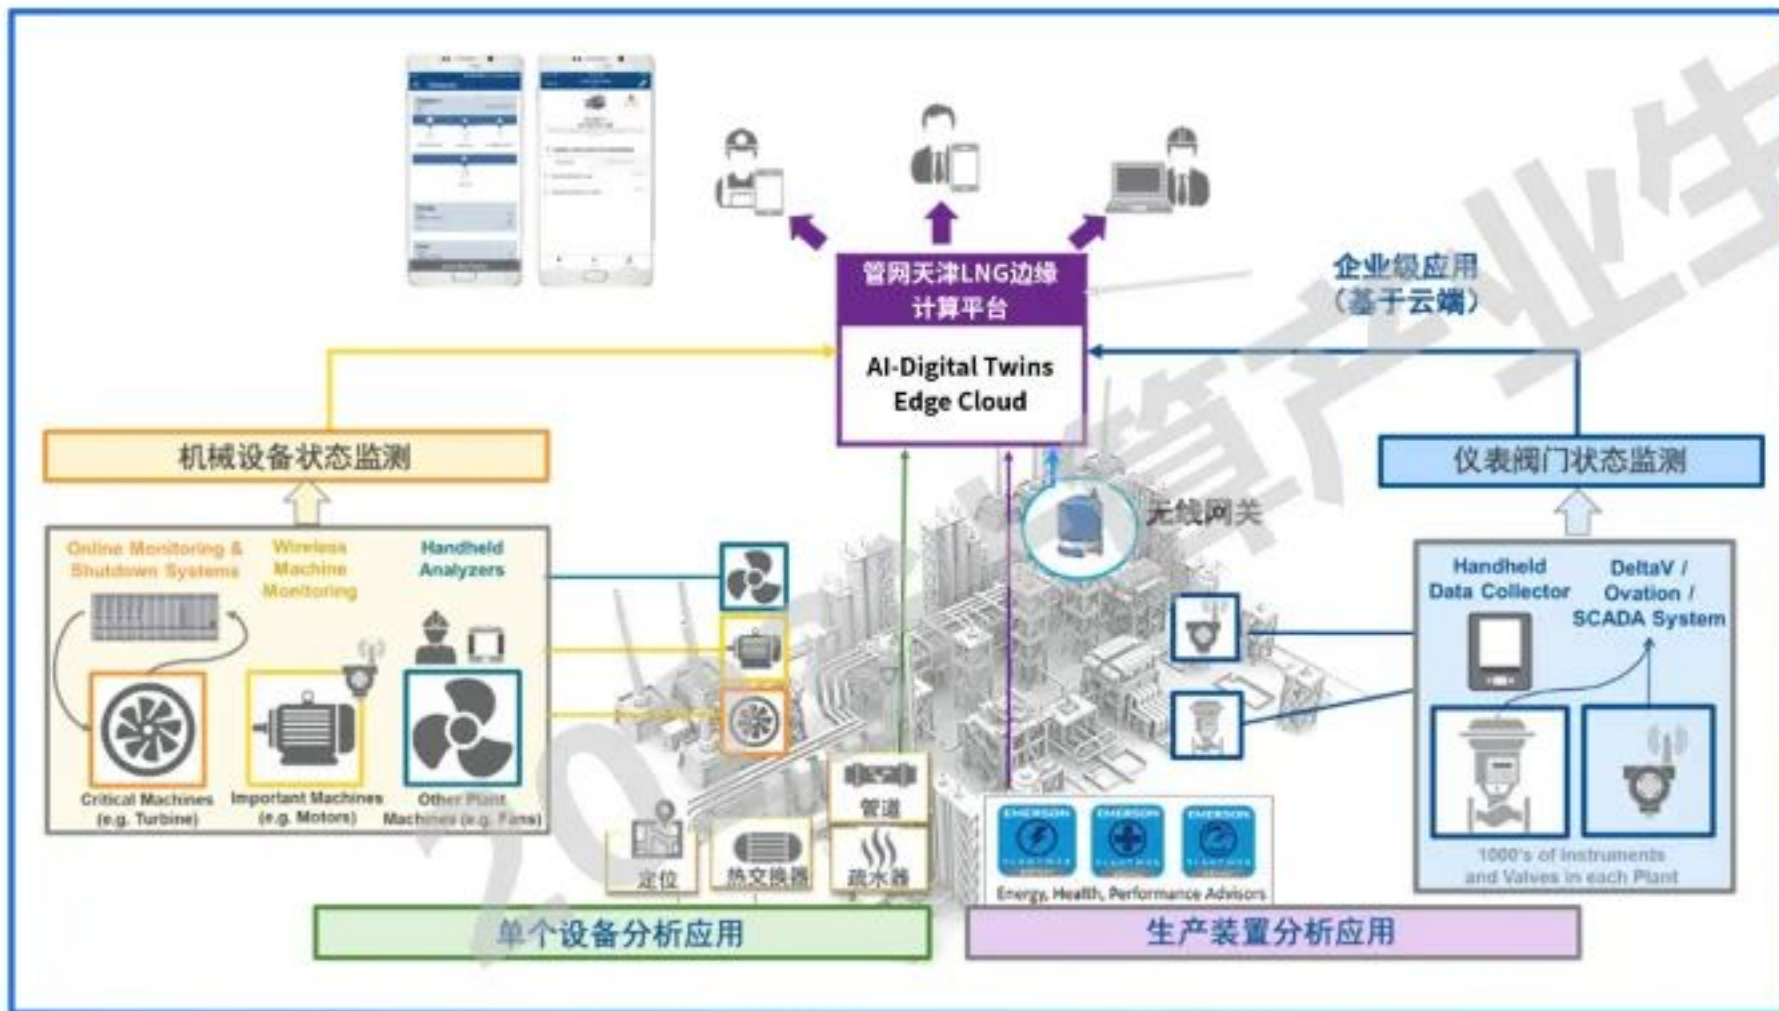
管网天津LNG边缘计算平台

AI-Digital Twins
Edge Cloud

企业级应用
(基于云端)

机械设备状态监测

仪表阀门状态监测

无线网关

Online Monitoring & Shutdown Systems

Wireless Machine Monitoring

Handheld Analyzers

Critical Machines (e.g. Turbine)

Important Machines (e.g. Motors)

Other Plant Machines (e.g. Fans)

Handheld Data Collector

DeltaV / Ovation / SCADA System

1000's of Instruments and Valves in each Plant

管道

定位

热交换器

疏水器

EMERSON

EMERSON

EMERSON

Energy, Health, Performance Advisors

单个设备分析应用

生产装置分析应用